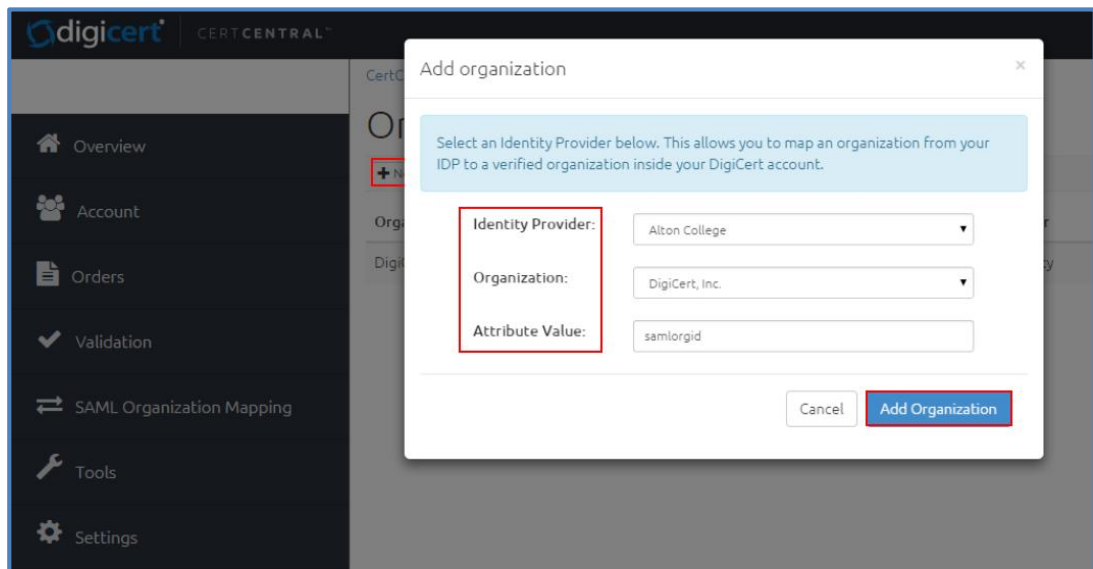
digicert CERTCENTRAL

Overview
Account
Orders
Validation
SAML Organization Mapping
Tools
Settings

CertC
Or
+ N
Orga
Digi

Add organization
×

Select an Identity Provider below. This allows you to map an organization from your IDP to a verified organization inside your DigiCert account.

Identity Provider: Alton College
Organization: DigiCert, Inc.
Attribute Value: samlorgid

Cancel
Add Organization